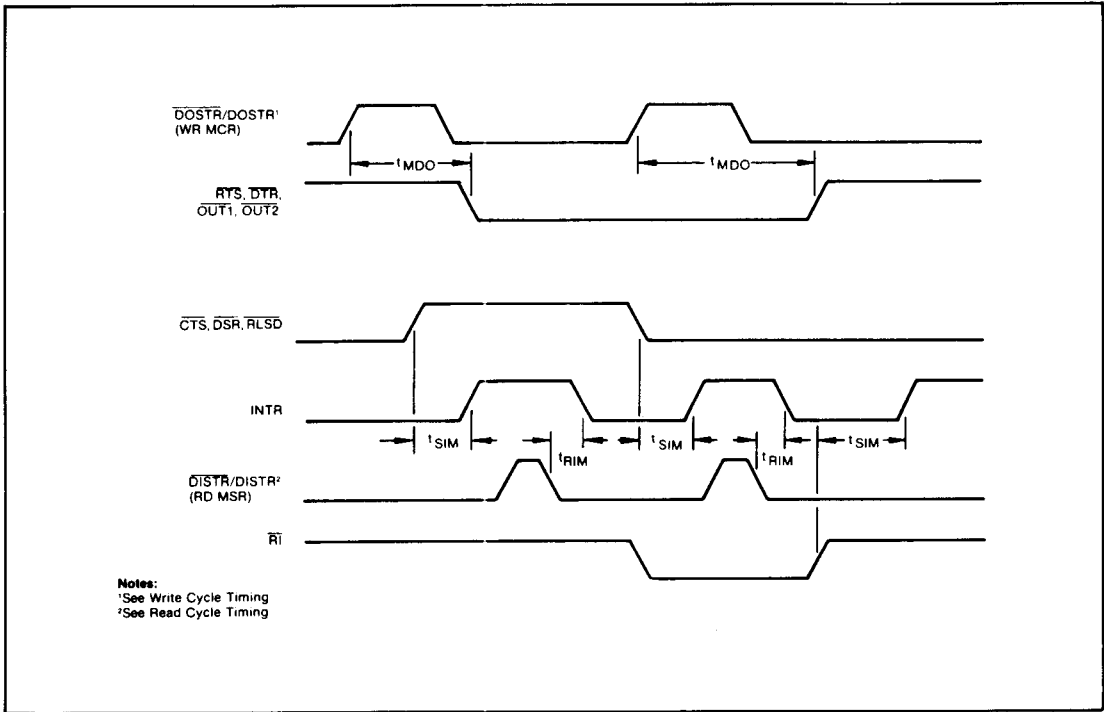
$\overline{DOSTR}$/DOSTR$^1$
(WR MCR)

$t_{MDO}$

$t_{MDO}$

$\overline{RTS}$, $\overline{DTR}$,
$\overline{OUT1}$, $\overline{OUT2}$

$\overline{CTS}$, $\overline{DSR}$, $\overline{RLSD}$

INTR

$t_{SIM}$

$t_{RIM}$

$t_{SIM}$

$t_{RIM}$

$t_{SIM}$

$\overline{DISTR}$/DISTR$^2$
(RD MSR)

$\overline{RI}$

Notes:
$^1$See Write Cycle Timing
$^2$See Read Cycle Timing